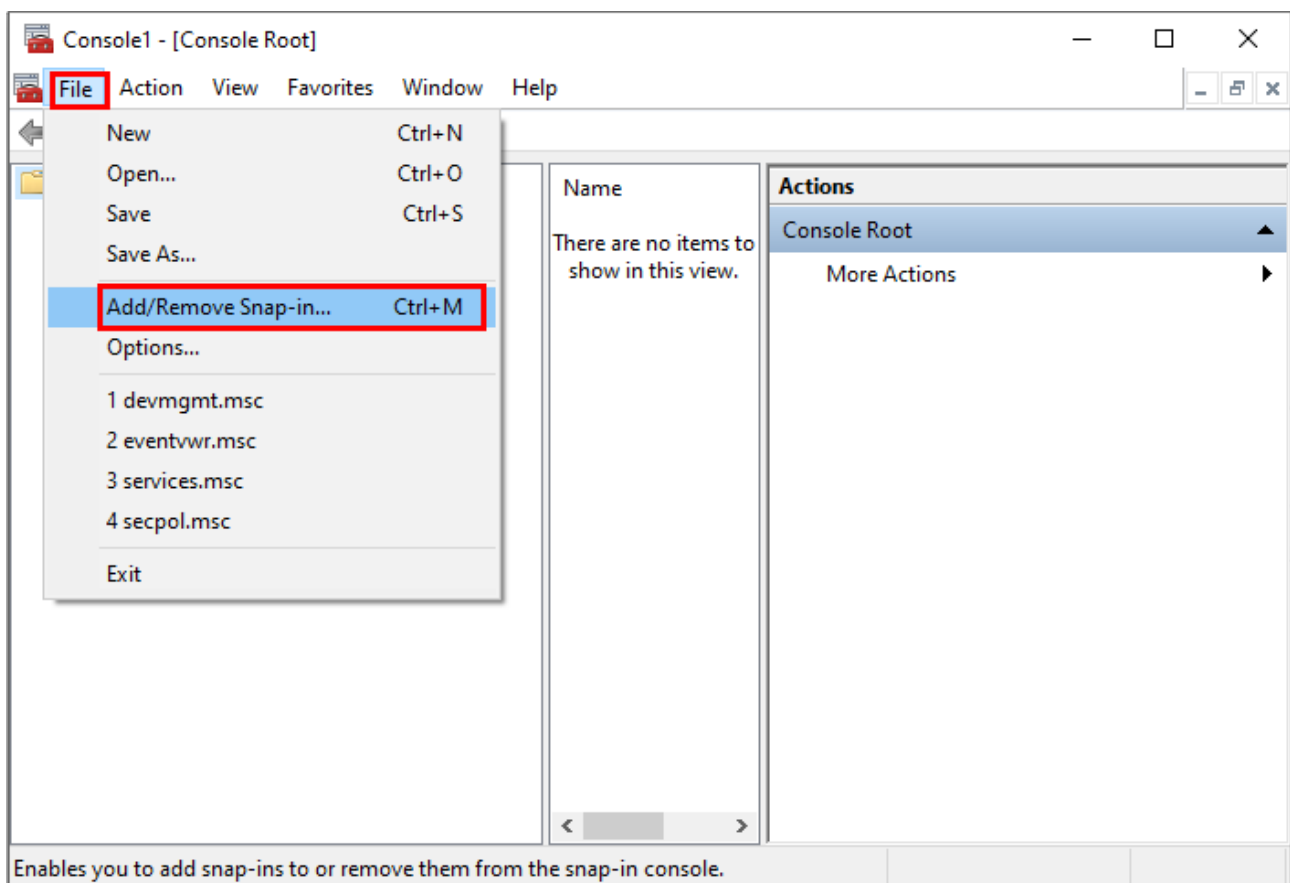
Console1 - [Console Root]

File Action View Favorites Window Help

New Ctrl+N
Open... Ctrl+O
Save Ctrl+S
Save As...
Add/Remove Snap-in... Ctrl+M
Options...
1 devmgmt.msc
2 eventvwr.msc
3 services.msc
4 secpol.msc
Exit

Name

There are no items to show in this view.

Actions

Console Root

More Actions

Enables you to add snap-ins to or remove them from the snap-in console.